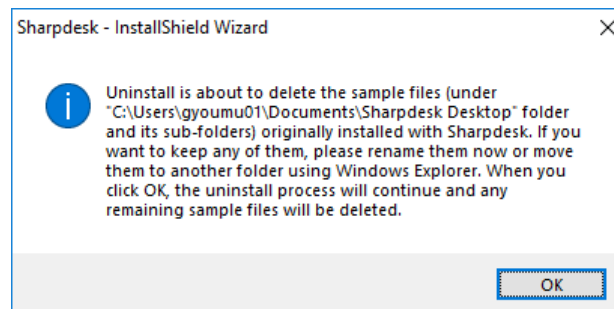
Sharpdesk - InstallShield Wizard

×

Uninstall is about to delete the sample files (under "C:\Users\gyoumu01\Documents\Sharpdesk Desktop" folder and its sub-folders) originally installed with Sharpdesk. If you want to keep any of them, please rename them now or move them to another folder using Windows Explorer. When you click OK, the uninstall process will continue and any remaining sample files will be deleted.

OK